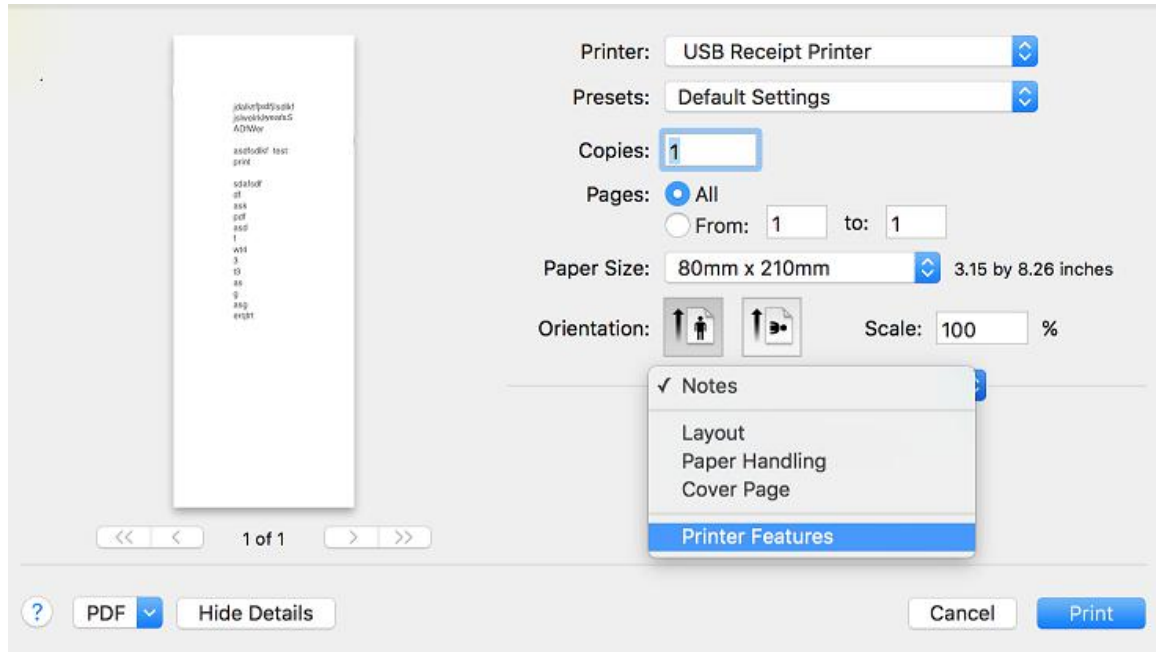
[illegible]

1 of 1

Printer: USB Receipt Printer

Presets: Default Settings

Copies: 1

Pages: All

From: 1 to: 1

Paper Size: 80mm x 210mm 3.15 by 8.26 inches

Orientation:

Scale: 100 %

✓ Notes

Layout

Paper Handling

Cover Page

Printer Features

?

PDF

Hide Details

Cancel

Print